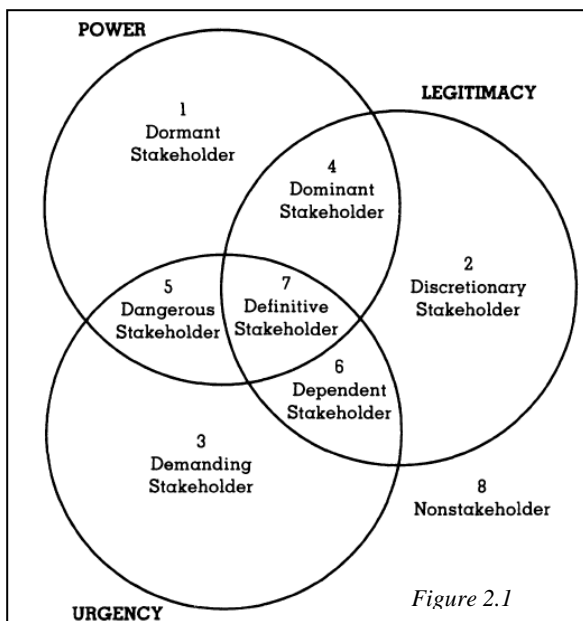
POWER

LEGITIMACY

1
Dormant
Stakeholder

4
Dominant
Stakeholder

2
Discretionary
Stakeholder

5
Dangerous
Stakeholder

7
Definitive
Stakeholder

6
Dependent
Stakeholder

3
Demanding
Stakeholder

8
Nonstakeholder

URGENCY

Figure 2.1